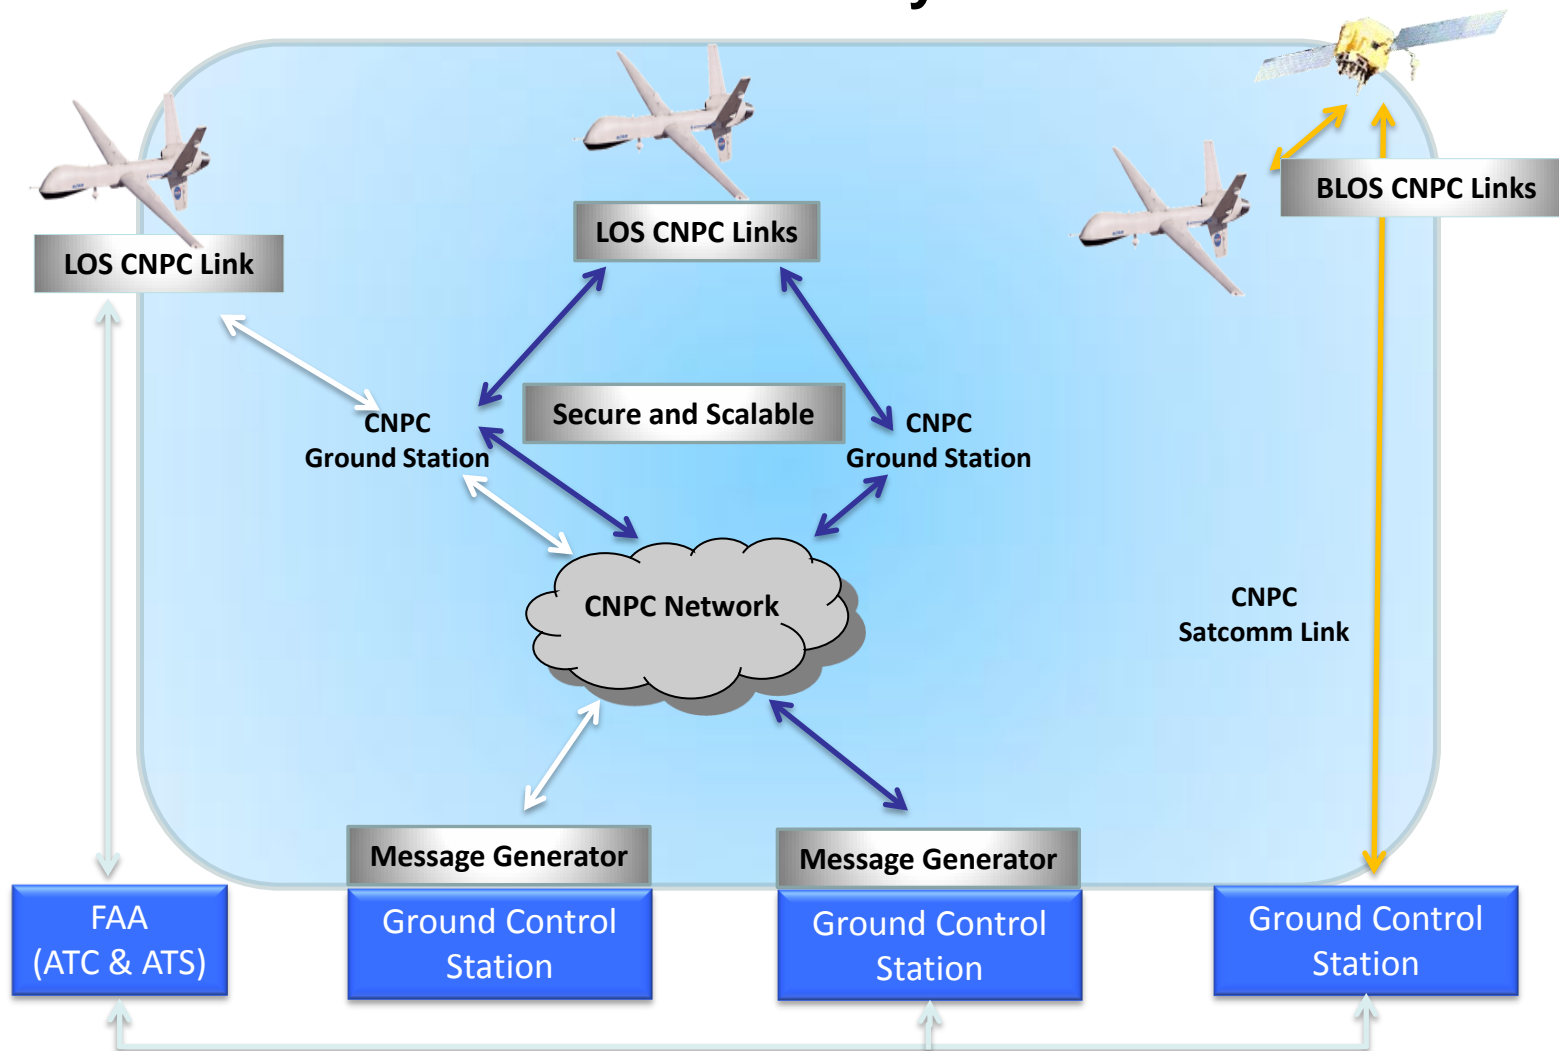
LOS CNPC Link

LOS CNPC Links

BLOS CNPC Links

CNPC
Ground Station

Secure and Scalable

CNPC
Ground Station

CNPC Network

CNPC
Satcomm Link

Message Generator

Message Generator

FAA
(ATC & ATS)

Ground Control
Station

Ground Control
Station

Ground Control
Station